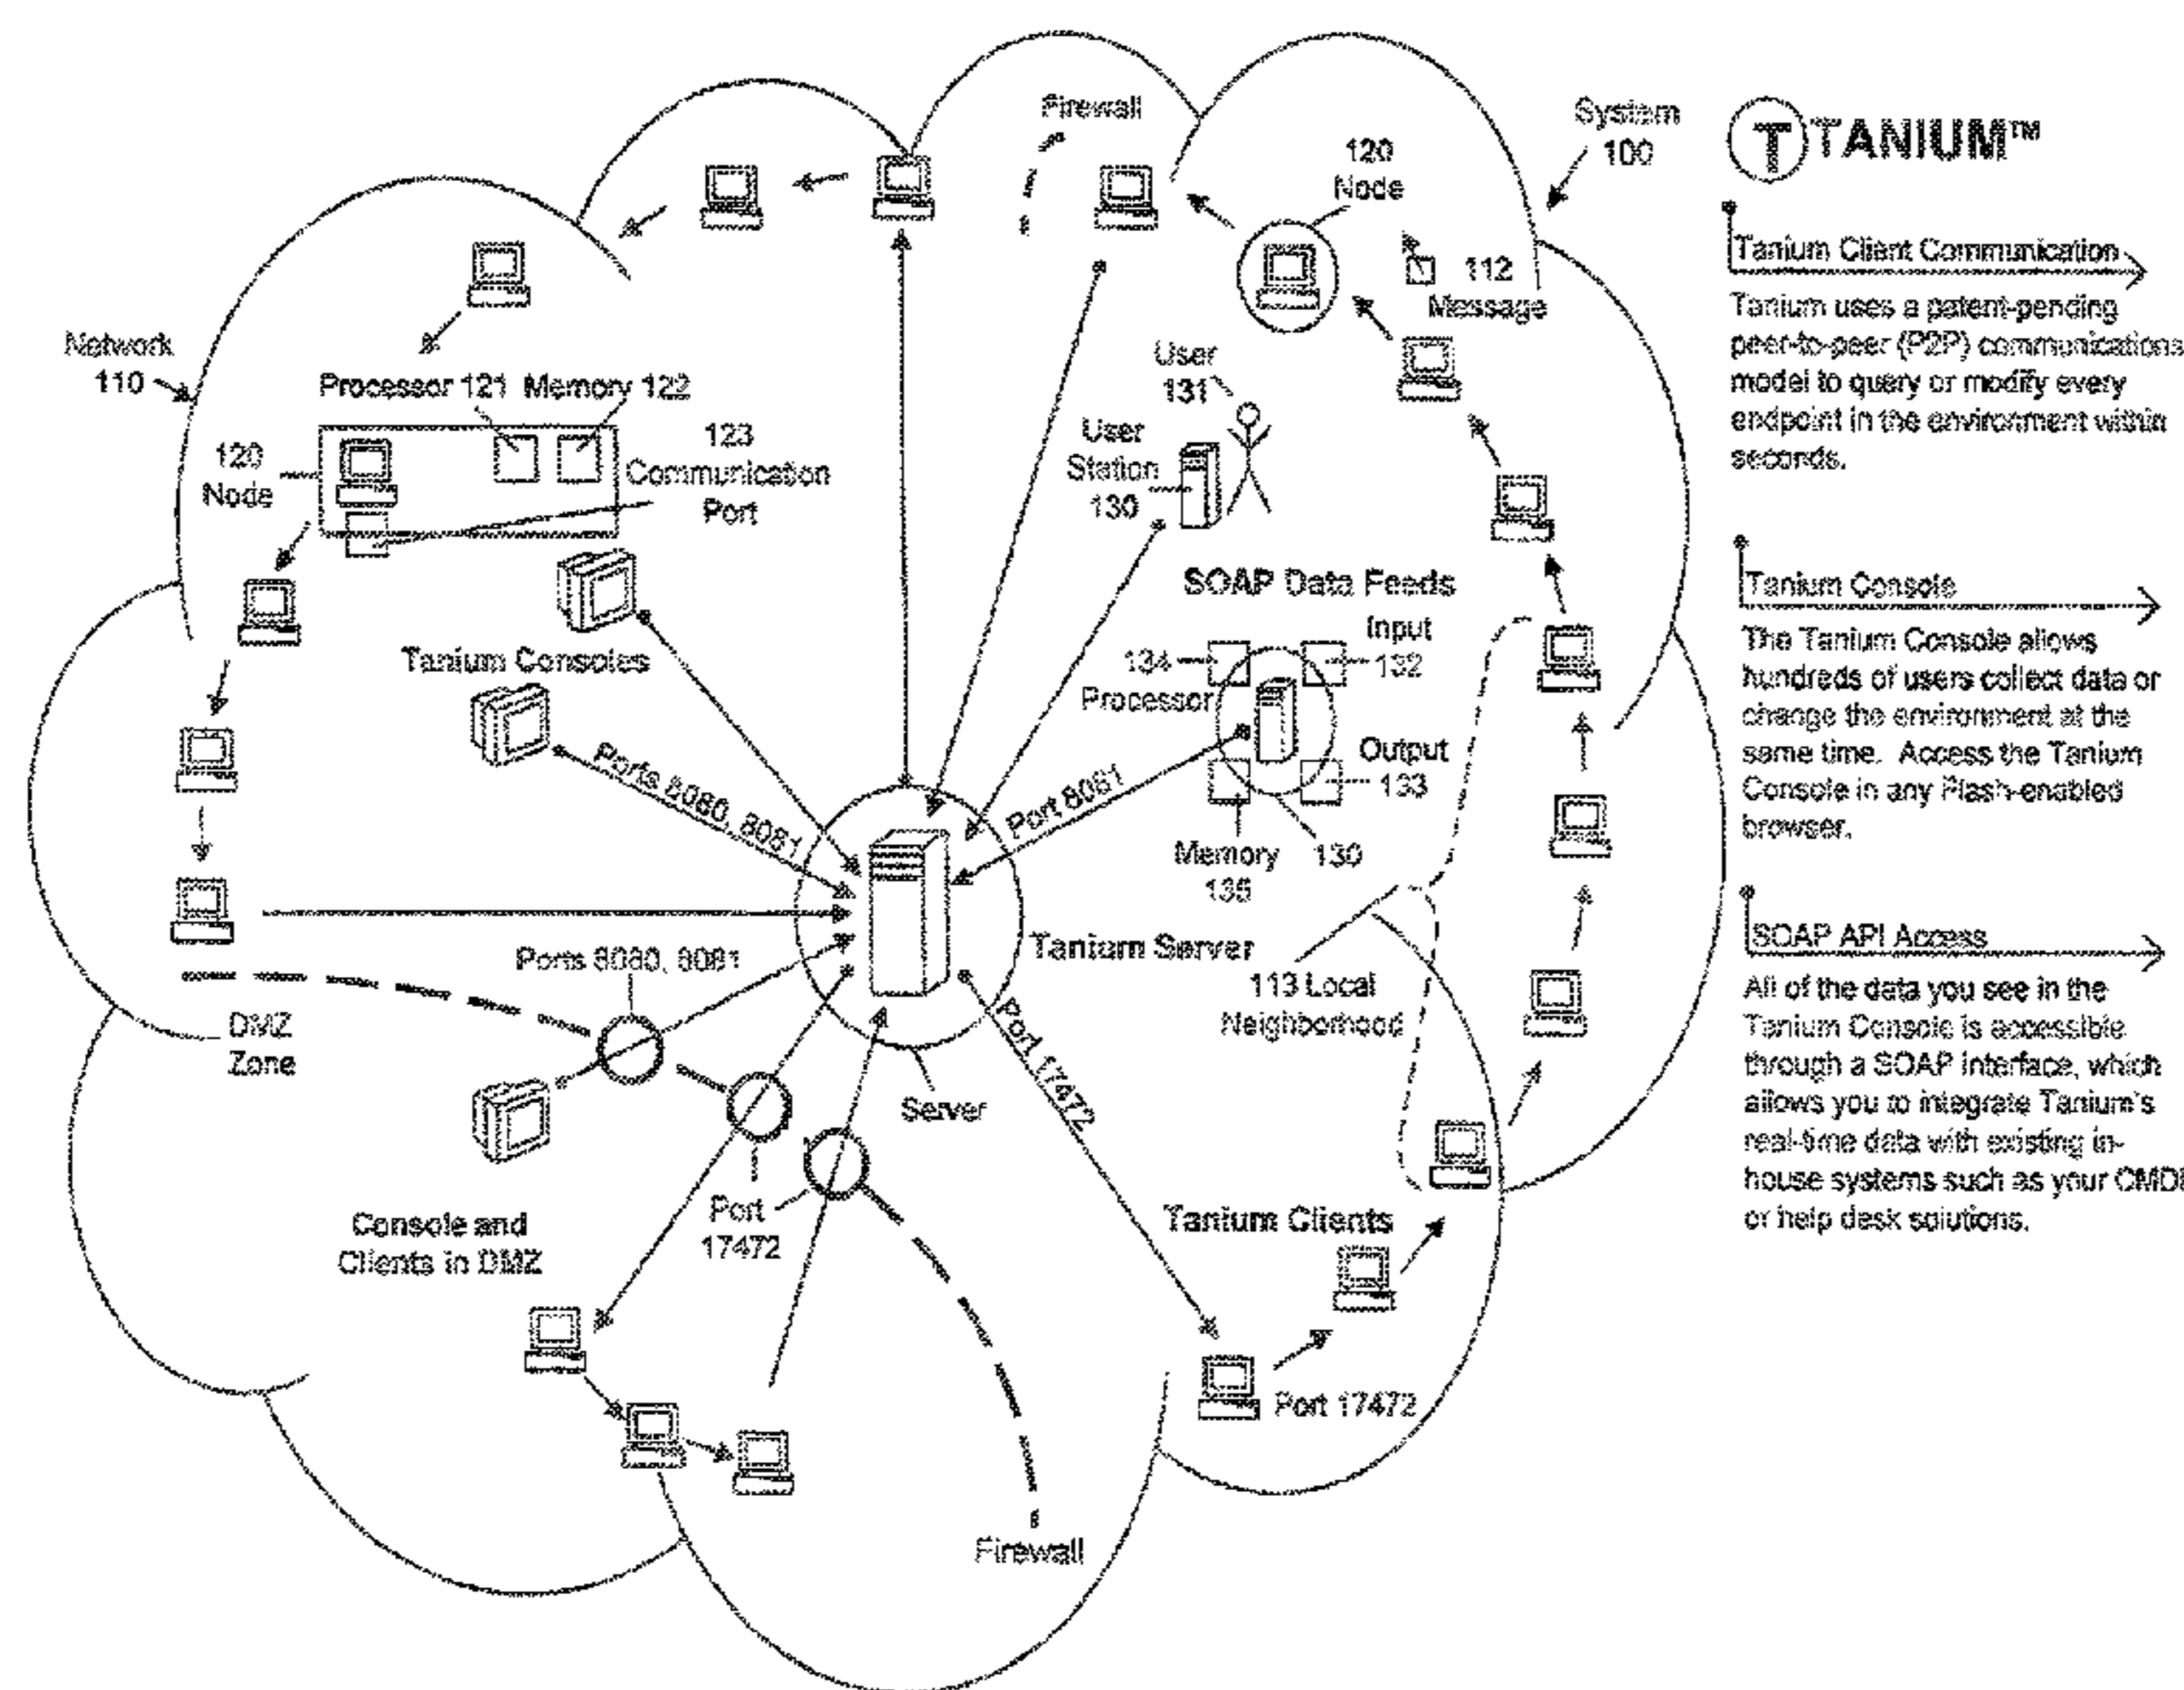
Firewall

System 100

120 Node

112 Message

TANIUM™

Tanium Client Communication

Tanium uses a patent-pending peer-to-peer (P2P) communications model to query or modify every endpoint in the environment within seconds.

Network 110

Processor 121 Memory 122

120 Node

123 Communication Port

User 131

User Station 130

SOAP Data Feeds

Input 132

134

Processor

Output 133

Memory 135

130

Tanium Consoles

Ports 8080, 8081

Port 8081

Tanium Console

The Tanium Console allows hundreds of users collect data or change the environment at the same time. Access the Tanium Console in any Flash-enabled browser.

SOAP API Access

All of the data you see in the Tanium Console is accessible through a SOAP interface, which allows you to integrate Tanium's real-time data with existing in-house systems such as your CMD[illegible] or help desk solutions.

Tanium Server

Ports 8080, 8081

DMZ Zone

113 Local Neighborhood

Port 17472

Server

Port 17472

Console and Clients in DMZ

Tanium Clients

Port 17472

Firewall